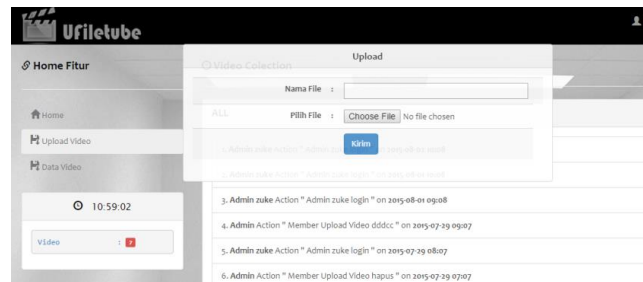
Ufiletube

Home Fitur

Home

Upload Video

Data Video

10:59:02

Video :

Video Collection

ALL

Upload

Nama File :

Pilih File : Choose File No file chosen

Kirim

1. Admin zuke Action " Admin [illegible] on 2015-08-01 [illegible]

2. Admin zuke Action " Admin zuke login " on 2015-08-01 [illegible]

3. Admin zuke Action " Admin zuke login " on 2015-08-01 09:08

4. Admin Action " Member Upload Video dddcc " on 2015-07-29 09:07

5. Admin zuke Action " Admin zuke login " on 2015-07-29 08:07

6. Admin Action " Member Upload Video hapus " on 2015-07-29 07:07